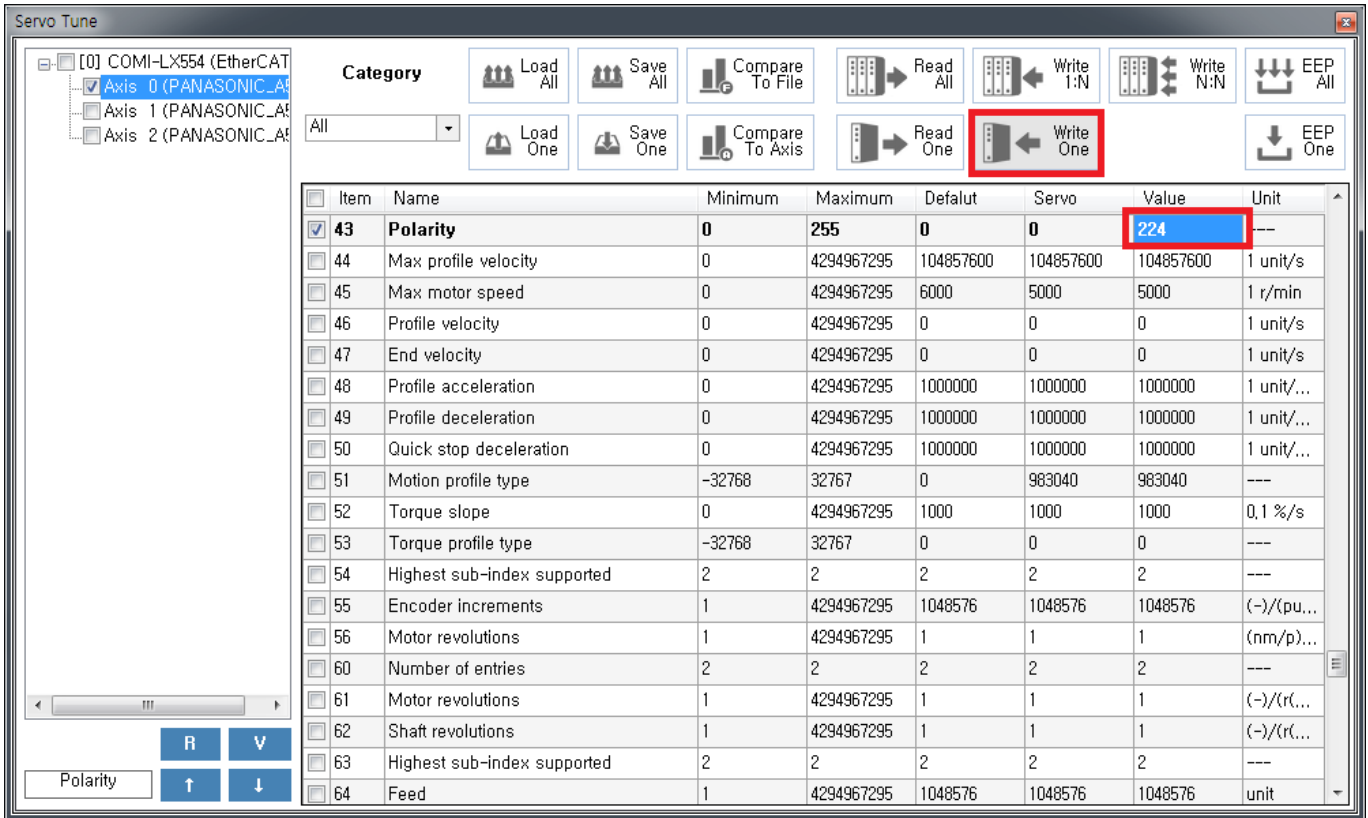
Servo Tune

[0] COMI-LX554 (EtherCAT
Axis 0 (PANASONIC_A
Axis 1 (PANASONIC_A
Axis 2 (PANASONIC_A

Category
All

Load All
Save All
Compare To File
Read All
Write 1:N
Write N:N
EEP All
Load One
Save One
Compare To Axis
Read One
Write One
EEP One

| | Item | Name | Minimum | Maximum | Defalut | Servo | Value | Unit |
|---|---|---|---|---|---|---|---|---|
| ☑ | 43 | Polarity | 0 | 255 | 0 | 0 | 224 | --- |
| | 44 | Max profile velocity | 0 | 4294967295 | 104857600 | 104857600 | 104857600 | 1 unit/s |
| | 45 | Max motor speed | 0 | 4294967295 | 6000 | 5000 | 5000 | 1 r/min |
| | 46 | Profile velocity | 0 | 4294967295 | 0 | 0 | 0 | 1 unit/s |
| | 47 | End velocity | 0 | 4294967295 | 0 | 0 | 0 | 1 unit/s |
| | 48 | Profile acceleration | 0 | 4294967295 | 1000000 | 1000000 | 1000000 | 1 unit/... |
| | 49 | Profile deceleration | 0 | 4294967295 | 1000000 | 1000000 | 1000000 | 1 unit/... |
| | 50 | Quick stop deceleration | 0 | 4294967295 | 1000000 | 1000000 | 1000000 | 1 unit/... |
| | 51 | Motion profile type | -32768 | 32767 | 0 | 983040 | 983040 | --- |
| | 52 | Torque slope | 0 | 4294967295 | 1000 | 1000 | 1000 | 0.1 %/s |
| | 53 | Torque profile type | -32768 | 32767 | 0 | 0 | 0 | --- |
| | 54 | Highest sub-index supported | 2 | 2 | 2 | 2 | 2 | --- |
| | 55 | Encoder increments | 1 | 4294967295 | 1048576 | 1048576 | 1048576 | (-)/(pu... |
| | 56 | Motor revolutions | 1 | 4294967295 | 1 | 1 | 1 | (nm/p)... |
| | 60 | Number of entries | 2 | 2 | 2 | 2 | 2 | --- |
| | 61 | Motor revolutions | 1 | 4294967295 | 1 | 1 | 1 | (-)/(r(... |
| | 62 | Shaft revolutions | 1 | 4294967295 | 1 | 1 | 1 | (-)/(r(... |
| | 63 | Highest sub-index supported | 2 | 2 | 2 | 2 | 2 | --- |
| | 64 | Feed | 1 | 4294967295 | 1048576 | 1048576 | 1048576 | unit |

R V
Polarity ↑ ↓